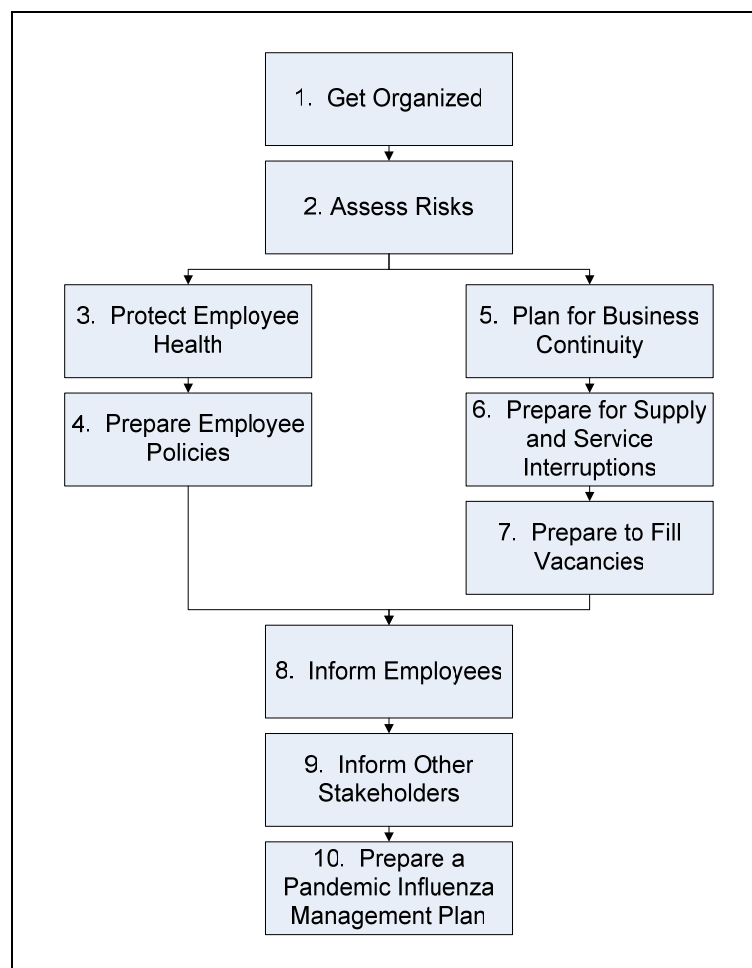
1. Get Organized

2. Assess Risks

3. Protect Employee Health

4. Prepare Employee Policies

5. Plan for Business Continuity

6. Prepare for Supply and Service Interruptions

7. Prepare to Fill Vacancies

8. Inform Employees

9. Inform Other Stakeholders

10. Prepare a Pandemic Influenza Management Plan